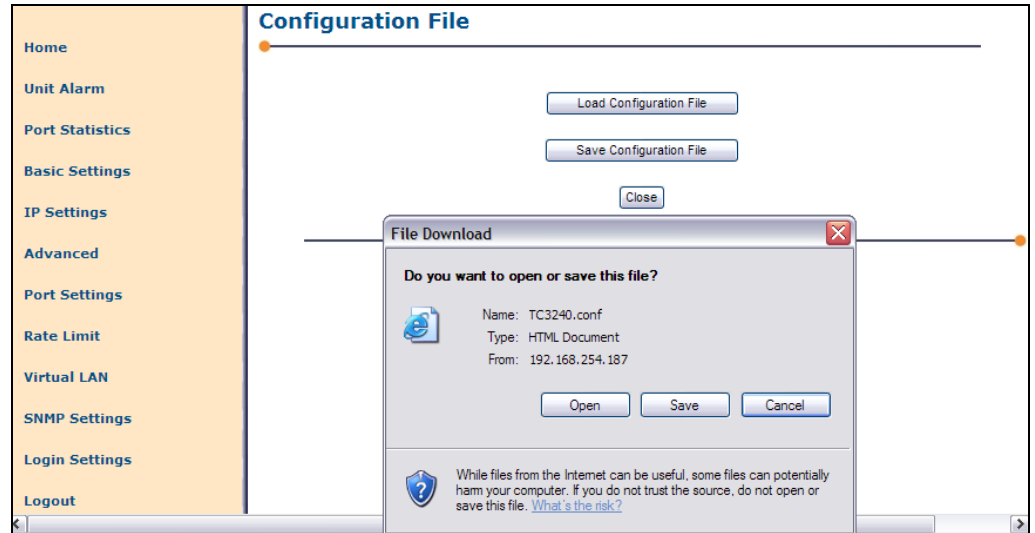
Home

Unit Alarm

Port Statistics

Basic Settings

IP Settings

Advanced

Port Settings

Rate Limit

Virtual LAN

SNMP Settings

Login Settings

Logout

Configuration File

Load Configuration File

Save Configuration File

Close

File Download

Do you want to open or save this file?

Name: TC3240.conf
Type: HTML Document
From: 192.168.254.187

Open
Save
Cancel

While files from the Internet can be useful, some files can potentially harm your computer. If you do not trust the source, do not open or save this file. What's the risk?